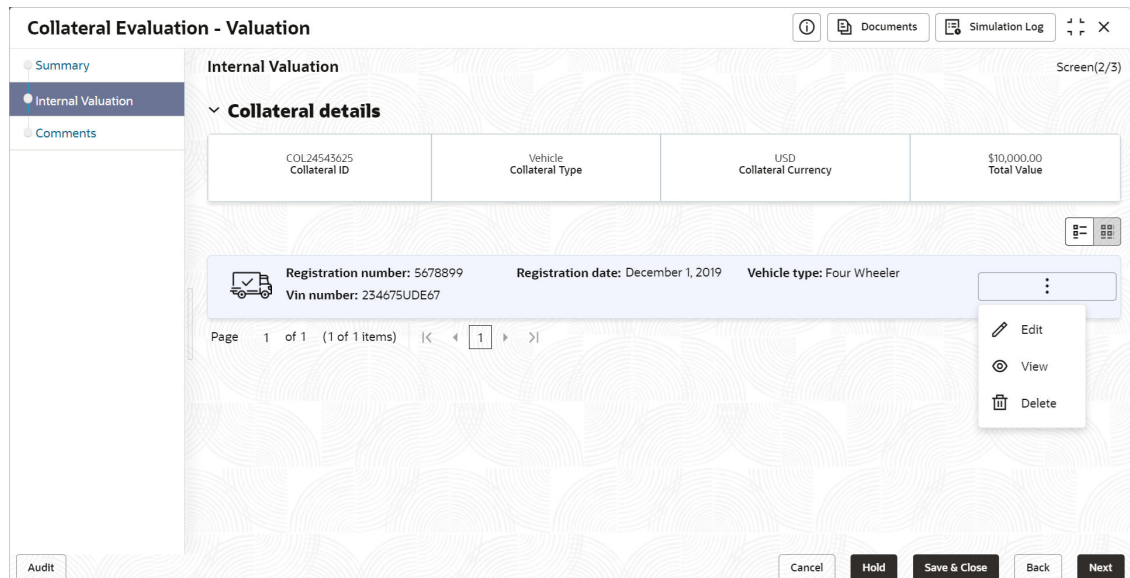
Collateral Evaluation - Valuation

Documents  Simulation Log

Summary
Internal Valuation
Comments

Internal Valuation

Screen(2/3)

Collateral details

| COL24543625 Collateral ID | Vehicle Collateral Type | USD Collateral Currency | $10,000.00 Total Value |
|---|---|---|---|

Registration number: 5678899
Vin number: 234675UDE67
Registration date: December 1, 2019
Vehicle type: Four Wheeler

Edit
View
Delete

Page 1 of 1 (1 of 1 items) 1

Audit

Cancel
Hold
Save & Close
Back
Next